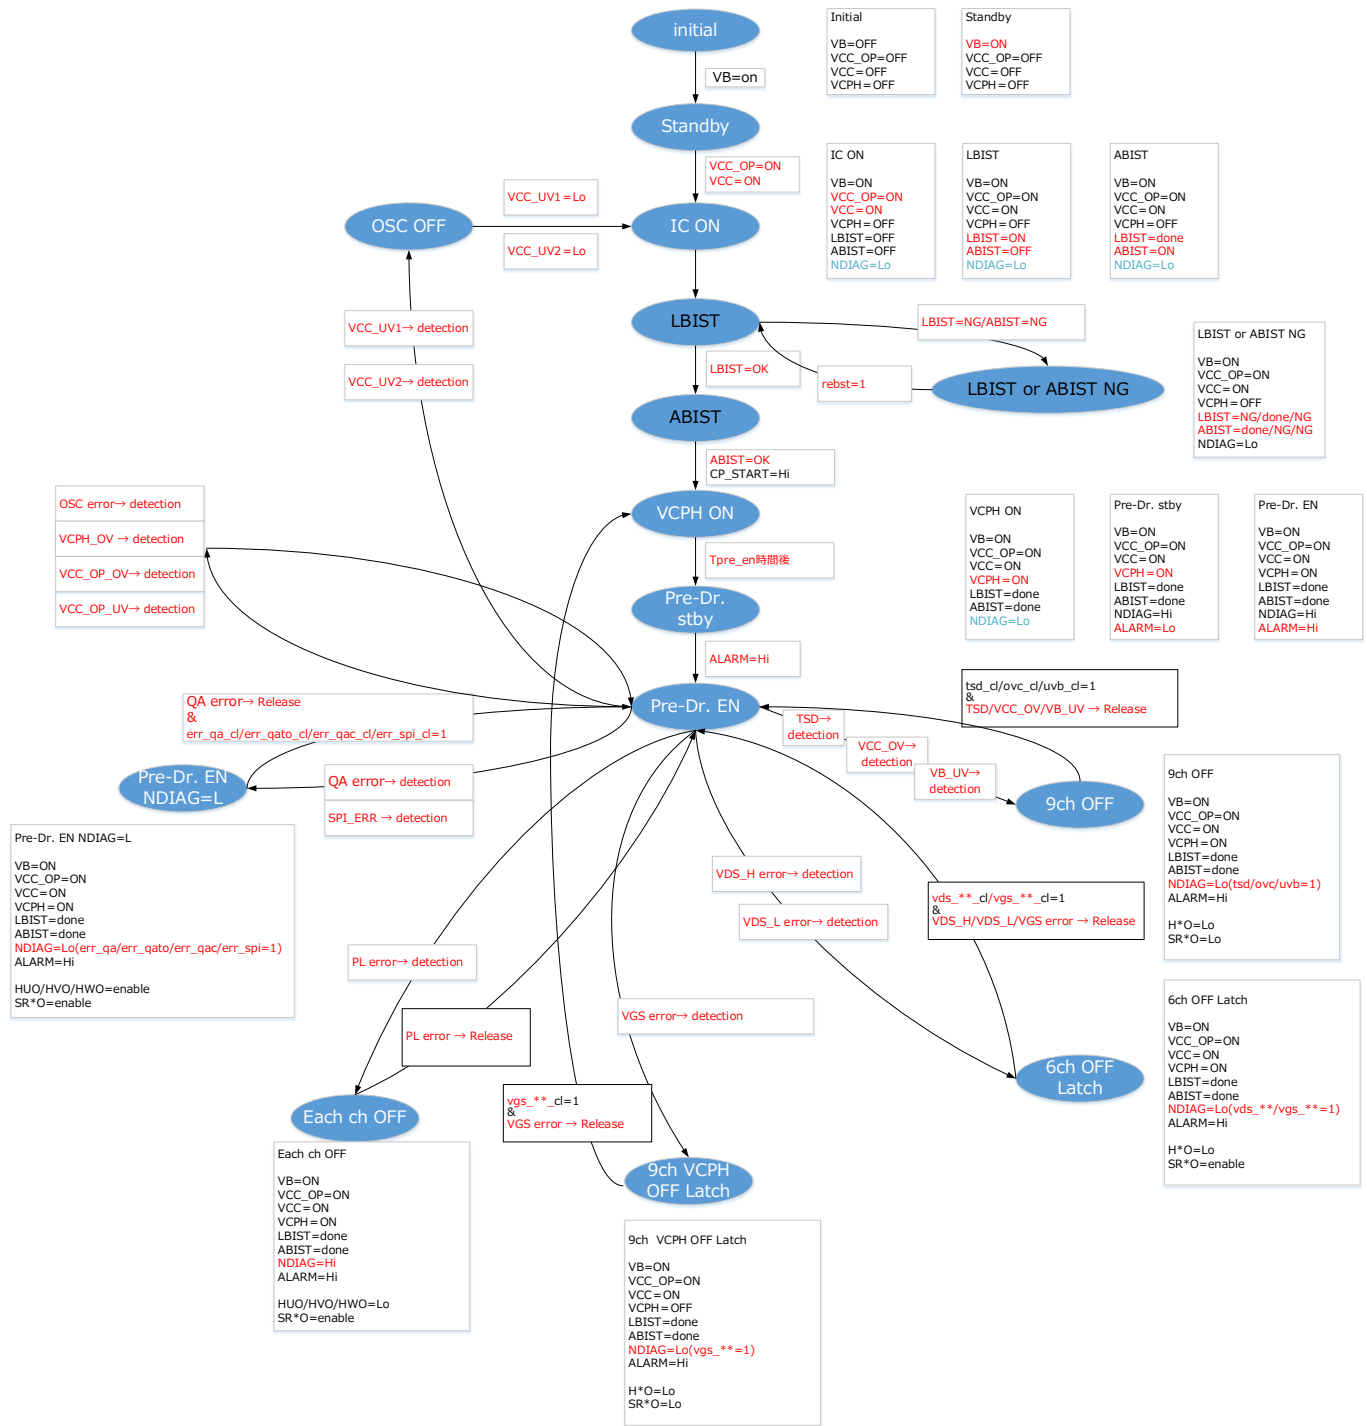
initial

VB=on

Standby

VCC_OP=ON
VCC=ON

Initial

VB=OFF
VCC_OP=OFF
VCC=OFF
VCPH=OFF

Standby

VB=ON
VCC_OP=OFF
VCC=OFF
VCPH=OFF

IC ON

VB=ON
VCC_OP=ON
VCC=ON
VCPH=OFF
LBIST=OFF
ABIST=OFF
NDIAG=Lo

LBIST

VB=ON
VCC_OP=ON
VCC=ON
VCPH=OFF
LBIST=ON
ABIST=OFF
NDIAG=Lo

ABIST

VB=ON
VCC_OP=ON
VCC=ON
VCPH=OFF
LBIST=done
ABIST=ON
NDIAG=Lo

OSC OFF

VCC_UV1=Lo

VCC_UV2=Lo

IC ON

VCC_UV1→ detection

VCC_UV2→ detection

LBIST

LBIST=NG/ABIST=NG

LBIST=OK

rebst=1

LBIST or ABIST NG

LBIST or ABIST NG

VB=ON
VCC_OP=ON
VCC=ON
VCPH=OFF
LBIST=NG/done/NG
ABIST=done/NG/NG
NDIAG=Lo

ABIST

ABIST=OK
CP_START=Hi

OSC error→ detection

VCPH_OV → detection

VCC_OP_OV→ detection

VCC_OP_UV→ detection

VCPH ON

Tpre_en時間後

Pre-Dr. stby

ALARM=Hi

VCPH ON

VB=ON
VCC_OP=ON
VCC=ON
VCPH=ON
LBIST=done
ABIST=done
NDIAG=Lo

Pre-Dr. stby

VB=ON
VCC_OP=ON
VCC=ON
VCPH=ON
LBIST=done
ABIST=done
NDIAG=Hi
ALARM=Lo

Pre-Dr. EN

VB=ON
VCC_OP=ON
VCC=ON
VCPH=ON
LBIST=done
ABIST=done
NDIAG=Hi
ALARM=Hi

QA error→ Release
&
err_qa_cl/err_qato_cl/err_qac_cl/err_spi_cl=1

Pre-Dr. EN

tsd_cl/ovc_cl/uvb_cl=1
&
TSD/VCC_OV/VB_UV → Release

TSD→ detection

VCC_OV→ detection

VB_UV→ detection

9ch OFF

Pre-Dr. EN NDIAG=L

QA error→ detection

SPI_ERR → detection

Pre-Dr. EN NDIAG=L

VB=ON
VCC_OP=ON
VCC=ON
VCPH=ON
LBIST=done
ABIST=done
NDIAG=Lo(err_qa/err_qato/err_qac/err_spi=1)
ALARM=Hi

HUO/HVO/HWO=enable
SR*O=enable

9ch OFF

VB=ON
VCC_OP=ON
VCC=ON
VCPH=ON
LBIST=done
ABIST=done
NDIAG=Lo(tsd/ovc/uvb=1)
ALARM=Hi

H*O=Lo
SR*O=Lo

VDS_H error→ detection

VDS_L error→ detection

vds_**_cl/vgs_**_cl=1
&
VDS_H/VDS_L/VGS error → Release

PL error→ detection

PL error → Release

VGS error→ detection

6ch OFF Latch

VB=ON
VCC_OP=ON
VCC=ON
VCPH=ON
LBIST=done
ABIST=done
NDIAG=Lo(vds_**/vgs_**=1)
ALARM=Hi

H*O=Lo
SR*O=enable

6ch OFF Latch

Each ch OFF

vgs_**_cl=1
&
VGS error → Release

9ch VCPH OFF Latch

Each ch OFF

VB=ON
VCC_OP=ON
VCC=ON
VCPH=ON
LBIST=done
ABIST=done
NDIAG=Hi
ALARM=Hi

HUO/HVO/HWO=Lo
SR*O=enable

9ch VCPH OFF Latch

VB=ON
VCC_OP=ON
VCC=ON
VCPH=OFF
LBIST=done
ABIST=done
NDIAG=Lo(vgs_**=1)
ALARM=Hi

H*O=Lo
SR*O=Lo